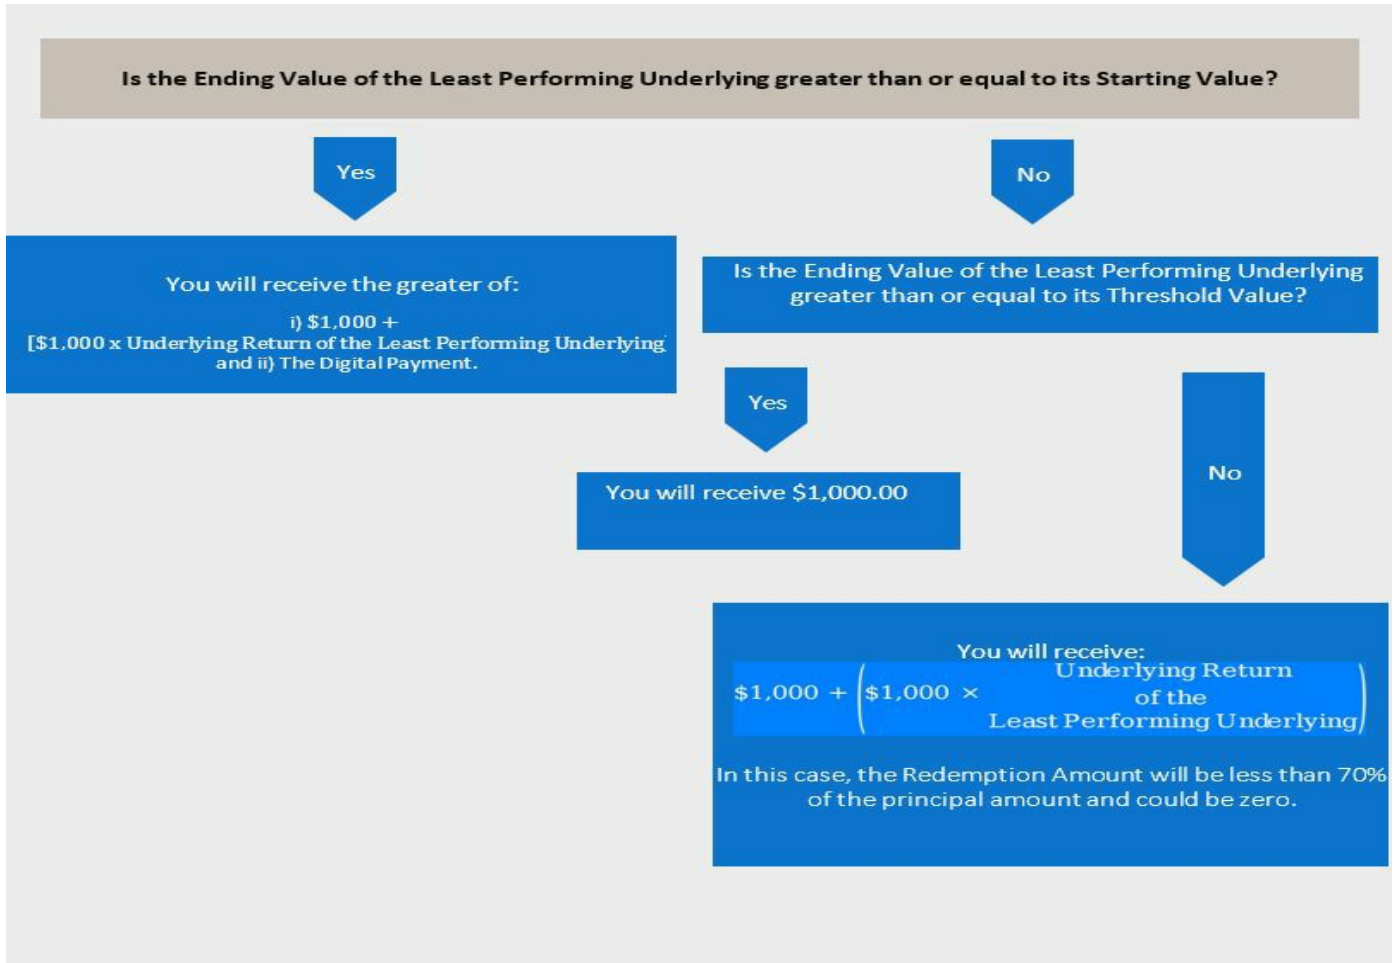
Is the Ending Value of the Least Performing Underlying greater than or equal to its Starting Value?

Yes

No

You will receive the greater of:

i) $1,000 + [$1,000 x Underlying Return of the Least Performing Underlying and ii) The Digital Payment.

Is the Ending Value of the Least Performing Underlying greater than or equal to its Threshold Value?

Yes

You will receive $1,000.00

No

You will receive:

$\$1,000 + \left(\$1,000 \times \begin{matrix}\text{Underlying Return}\\ \text{of the}\\ \text{Least Performing Underlying}\end{matrix}\right)$

In this case, the Redemption Amount will be less than 70% of the principal amount and could be zero.